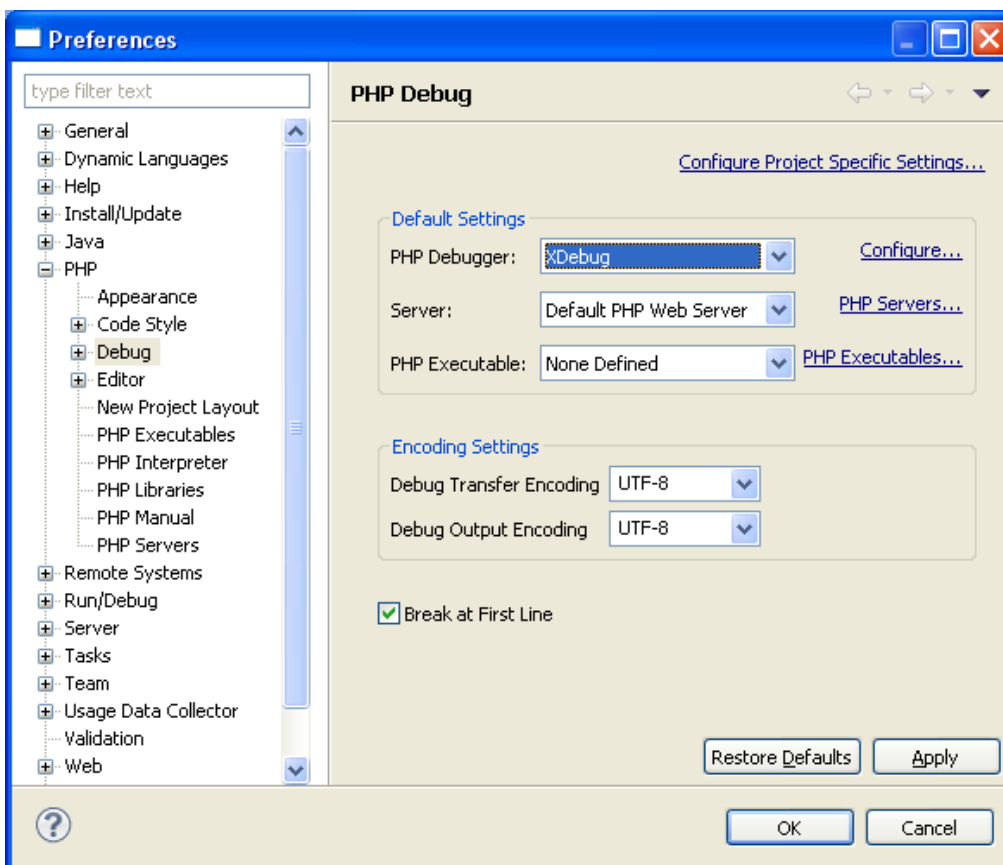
Preferences

type filter text

General
Dynamic Languages
Help
Install/Update
Java
PHP
Appearance
Code Style
Debug
Editor
New Project Layout
PHP Executables
PHP Interpreter
PHP Libraries
PHP Manual
PHP Servers
Remote Systems
Run/Debug
Server
Tasks
Team
Usage Data Collector
Validation
Web

PHP Debug

Configure Project Specific Settings...

Default Settings
PHP Debugger: XDebug Configure...
Server: Default PHP Web Server PHP Servers...
PHP Executable: None Defined PHP Executables...

Encoding Settings
Debug Transfer Encoding UTF-8
Debug Output Encoding UTF-8

Break at First Line

Restore Defaults Apply

OK Cancel